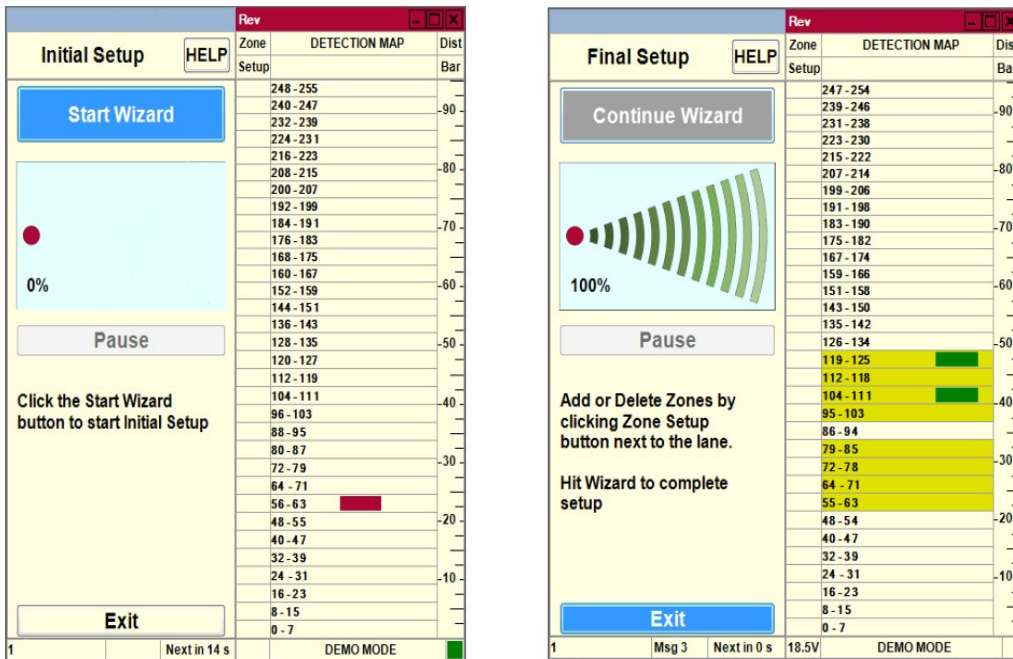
Rev

Initial Setup

HELP

Start Wizard

0%

Pause

Click the Start Wizard button to start Initial Setup

Exit

| Zone Setup | DETECTION MAP | Dist Bar |
|---|---|---|
| | 248 - 255 | |
| | 240 - 247 | 90 |
| | 232 - 239 | |
| | 224 - 231 | |
| | 216 - 223 | |
| | 208 - 215 | 80 |
| | 200 - 207 | |
| | 192 - 199 | |
| | 184 - 191 | |
| | 176 - 183 | 70 |
| | 168 - 175 | |
| | 160 - 167 | |
| | 152 - 159 | 60 |
| | 144 - 151 | |
| | 136 - 143 | |
| | 128 - 135 | 50 |
| | 120 - 127 | |
| | 112 - 119 | |
| | 104 - 111 | |
| | 96 - 103 | 40 |
| | 88 - 95 | |
| | 80 - 87 | |
| | 72 - 79 | 30 |
| | 64 - 71 | |
| | 56 - 63 | |
| | 48 - 55 | 20 |
| | 40 - 47 | |
| | 32 - 39 | |
| | 24 - 31 | 10 |
| | 16 - 23 | |
| | 8 - 15 | |
| | 0 - 7 | |

1 | Next in 14 s | DEMO MODE

Rev

Final Setup

HELP

Continue Wizard

100%

Pause

Add or Delete Zones by clicking Zone Setup button next to the lane.

Hit Wizard to complete setup

Exit

| Zone Setup | DETECTION MAP | Dist Bar |
|---|---|---|
| | 247 - 254 | |
| | 239 - 246 | 90 |
| | 231 - 238 | |
| | 223 - 230 | |
| | 215 - 222 | |
| | 207 - 214 | 80 |
| | 199 - 206 | |
| | 191 - 198 | |
| | 183 - 190 | 70 |
| | 175 - 182 | |
| | 167 - 174 | |
| | 159 - 166 | |
| | 151 - 158 | 60 |
| | 143 - 150 | |
| | 135 - 142 | |
| | 126 - 134 | 50 |
| | 119 - 125 | |
| | 112 - 118 | |
| | 104 - 111 | 40 |
| | 95 - 103 | |
| | 86 - 94 | |
| | 79 - 85 | |
| | 72 - 78 | 30 |
| | 64 - 71 | |
| | 55 - 63 | |
| | 48 - 54 | 20 |
| | 40 - 47 | |
| | 32 - 39 | |
| | 24 - 31 | 10 |
| | 16 - 23 | |
| | 8 - 15 | |
| | 0 - 7 | |

1 | Msg 3 | Next in 0 s | 18.5V | DEMO MODE